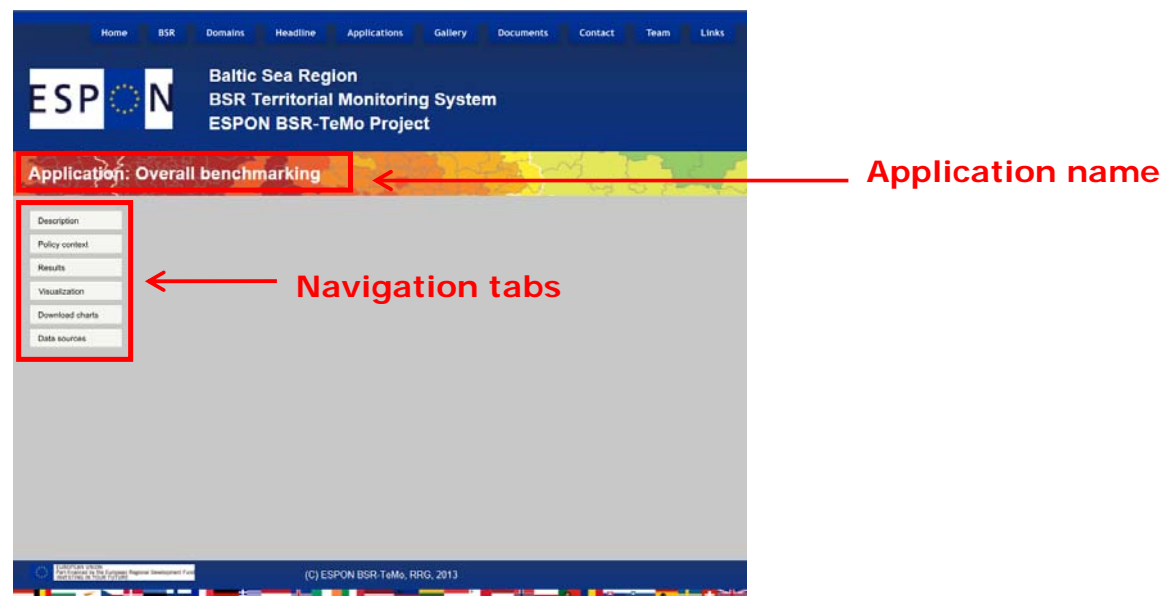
Home BSR Domains Headline Applications Gallery Documents Contact Team Links

ESPON

Baltic Sea Region
BSR Territorial Monitoring System
ESPON BSR-TeMo Project

Application: Overall benchmarking

Application name

Description
Policy context
Results
Visualization
Download charts
Data sources

Navigation tabs

EUROPEAN UNION
Part-financed by the European Regional Development Fund
INVESTING IN YOUR FUTURE

(C) ESPON BSR-TeMo, RRG, 2013